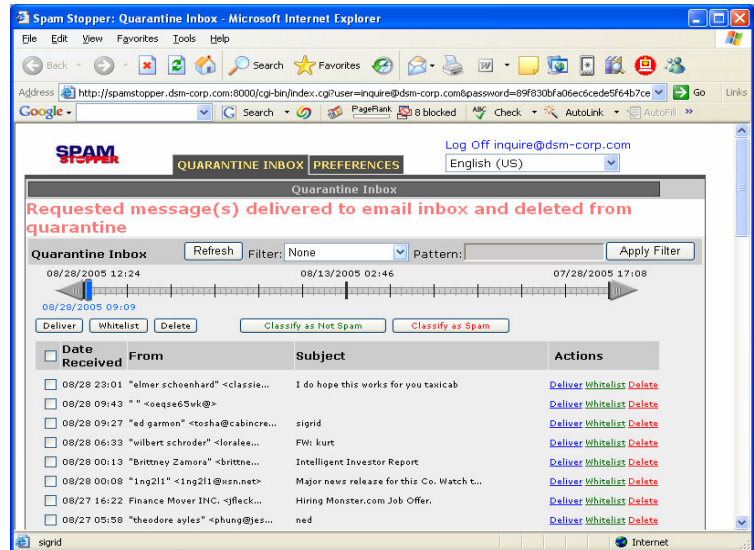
Spam Stopper: Quarantine Inbox - Microsoft Internet Explorer

File Edit View Favorites Tools Help

Back Search Favorites

Address http://spamstopper.dsm-corp.com:8000/cgi-bin/index.cgi?user=inquire@dsm-corp.com&password=89f830bfa06ec6cede5f64b7ce Go Links

Google Search PageRank 8 blocked Check AutoLink AutoFill

SPAM STOPPER

QUARANTINE INBOX PREFERENCES

Log Off inquire@dsm-corp.com

English (US)

Quarantine Inbox

Requested message(s) delivered to email inbox and deleted from quarantine

Quarantine Inbox Refresh Filter: None Pattern: Apply Filter

08/28/2005 12:24 08/13/2005 02:46 07/28/2005 17:08

08/28/2005 09:09

Deliver Whitelist Delete Classify as Not Spam Classify as Spam

| Date Received | From | Subject | Actions |
|---|---|---|---|
| 08/28 23:01 | "elmer schoenhard" <classie... | I do hope this works for you taxicab | Deliver Whitelist Delete |
| 08/28 09:43 | " " <oeqse65wk@> | | Deliver Whitelist Delete |
| 08/28 09:27 | "ed garmon" <tosha@cabincre... | sigrid | Deliver Whitelist Delete |
| 08/28 06:33 | "wilbert schroder" <loralee... | FW: kurt | Deliver Whitelist Delete |
| 08/28 00:13 | "Brittney Zamora" <brittne... | Intelligent Investor Report | Deliver Whitelist Delete |
| 08/28 00:08 | "1ng2l1" <1ng2l1@xsn.net> | Major news release for this Co. Watch t... | Deliver Whitelist Delete |
| 08/27 16:22 | Finance Mover INC. <jfleck... | Hiring Monster.com Job Offer. | Deliver Whitelist Delete |
| 08/27 05:58 | "theodore ayles" <phung@jes... | ned | Deliver Whitelist Delete |

sigrid Internet